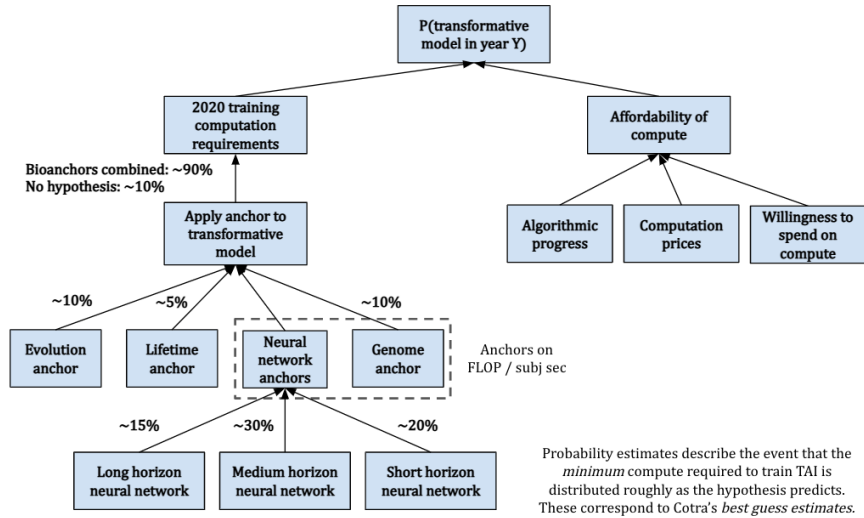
P(transformative model in year Y)

2020 training computation requirements

Affordability of compute

Bioanchors combined: ~90%
No hypothesis: ~10%

Apply anchor to transformative model

Algorithmic progress

Computation prices

Willingness to spend on compute

~10%

~5%

~10%

Evolution anchor

Lifetime anchor

Neural network anchors

Genome anchor

Anchors on FLOP / subj sec

~15%

~30%

~20%

Long horizon neural network

Medium horizon neural network

Short horizon neural network

Probability estimates describe the event that the *minimum* compute required to train TAI is distributed roughly as the hypothesis predicts. These correspond to Cotra's *best guess estimates*.